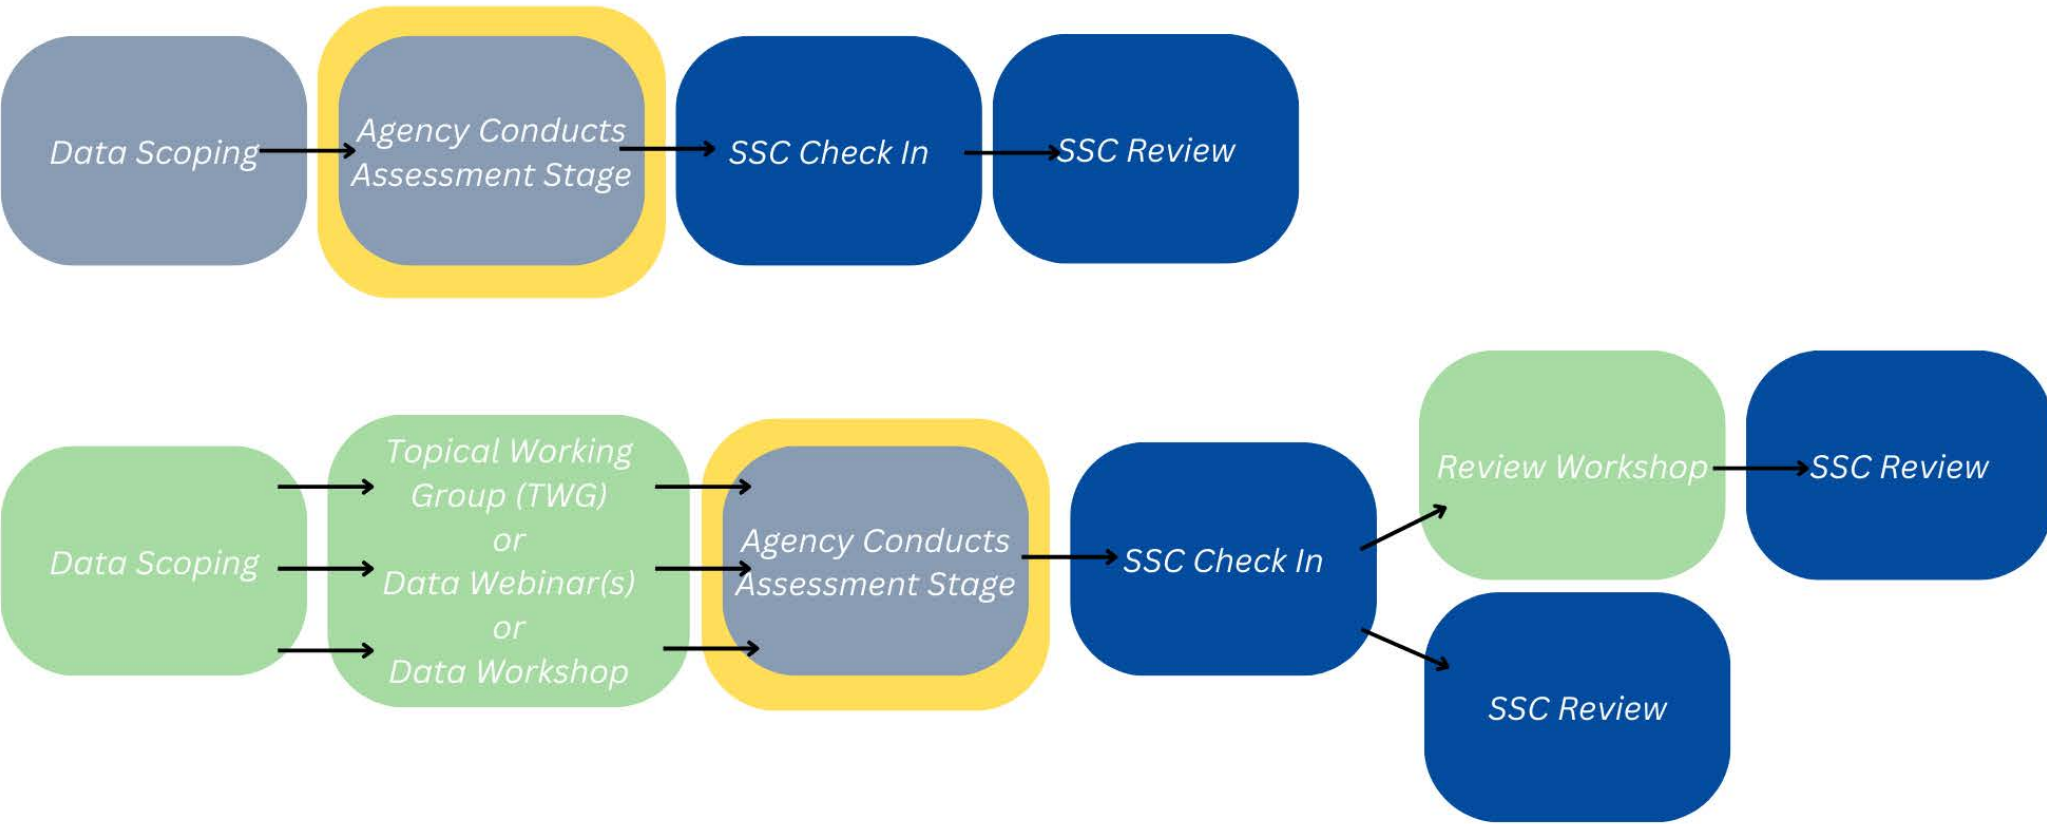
Data Scoping

Agency Conducts Assessment Stage

SSC Check In

SSC Review

Data Scoping

Topical Working Group (TWG) or Data Webinar(s) or Data Workshop

Agency Conducts Assessment Stage

SSC Check In

Review Workshop

SSC Review

SSC Review